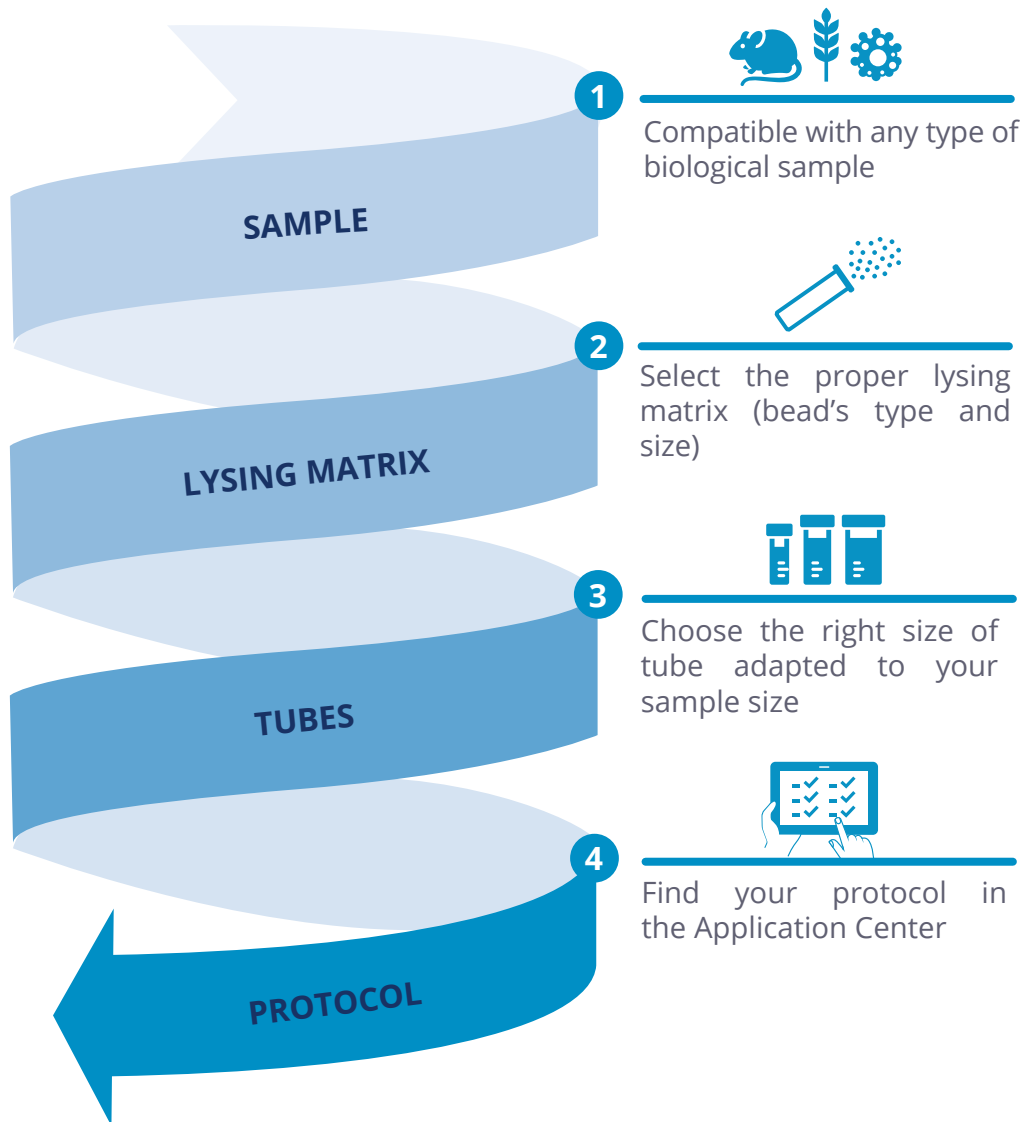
SAMPLE

1

Compatible with any type of biological sample

LYSING MATRIX

2

Select the proper lysing matrix (bead's type and size)

TUBES

3

Choose the right size of tube adapted to your sample size

PROTOCOL

4

Find your protocol in the Application Center